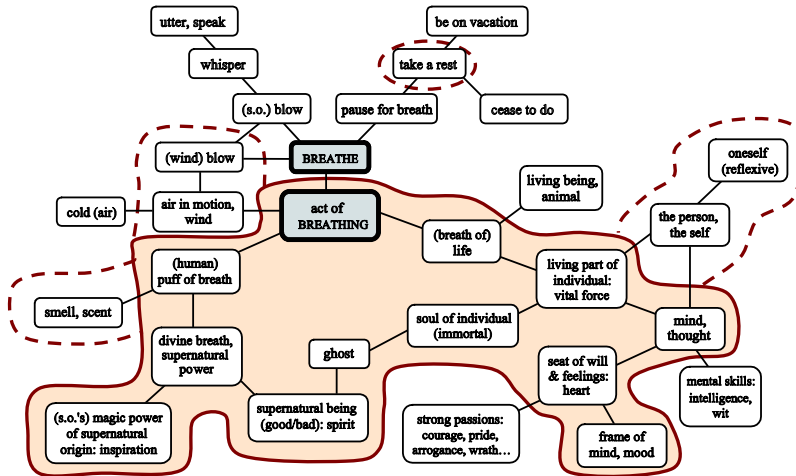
utter, speak

be on vacation

whisper

take a rest

(s.o.) blow

pause for breath

cease to do

(wind) blow

BREATHE

oneself (reflexive)

living being, animal

cold (air)

air in motion, wind

act of BREATHING

(breath of) life

the person, the self

(human) puff of breath

living part of individual: vital force

smell, scent

soul of individual (immortal)

mind, thought

divine breath, supernatural power

ghost

seat of will & feelings: heart

mental skills: intelligence, wit

(s.o.'s) magic power of supernatural origin: inspiration

supernatural being (good/bad): spirit

strong passions: courage, pride, arrogance, wrath…

frame of mind, mood